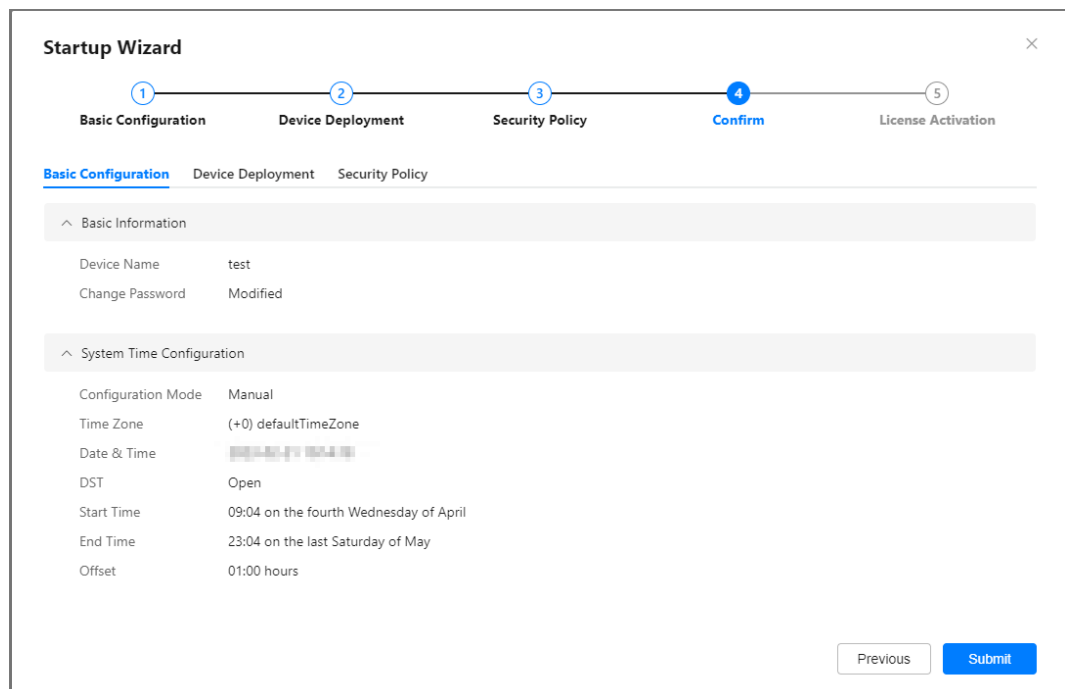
Startup Wizard

×

1 Basic Configuration
2 Device Deployment
3 Security Policy
4 Confirm
5 License Activation

Basic Configuration Device Deployment Security Policy

^ Basic Information

Device Name test
Change Password Modified

^ System Time Configuration

Configuration Mode Manual
Time Zone (+0) defaultTimeZone
Date & Time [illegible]
DST Open
Start Time 09:04 on the fourth Wednesday of April
End Time 23:04 on the last Saturday of May
Offset 01:00 hours

Previous Submit